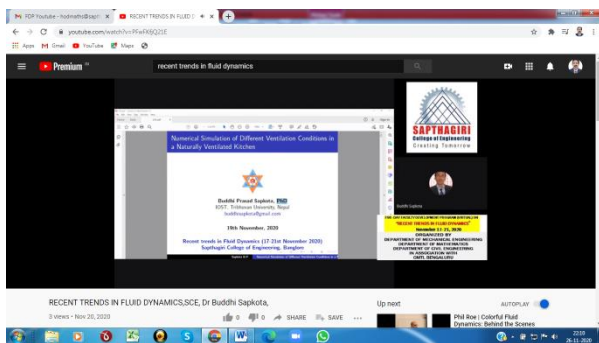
PDF Youtube - hodmechsce@sapt ×
RECENT TRENDS IN FLUID D ×
+
youtube.com/watch?v=PFeRKBjQ21E
Apps
Gmail
YouTube
Maps

Premium
recent trends in fluid dynamics

Numerical Simulation of Different Ventilation Conditions in a Naturally Ventilated Kitchen

Buddhi Prasad Sapkota, PhD
IOST, Tribhuvan University, Nepal
buddhisapkota@gmail.com

19th November, 2020

Recent trends in Fluid Dynamics (17-21st November 2020)
Sapthagiri College of Engineering, Banglore

SAPTHAGIRI
College of Engineering
Creating Tomorrow

Buddhi Sapkota

"RECENT TRENDS IN FLUID DYNAMICS"
November 17-21, 2020
ORGANIZED BY
DEPARTMENT OF MECHANICAL ENGINEERING
DEPARTMENT OF MATHEMATICS
DEPARTMENT OF CIVIL ENGINEERING
IN ASSOCIATION WITH
CMTI, BENGALURU

RECENT TRENDS IN FLUID DYNAMICS,SCE, Dr Buddhi Sapkota,
3 views • Nov 20, 2020
0
0
SHARE
SAVE
...
Up next
AUTOPLAY
Phil Roe | Colorful Fluid Dynamics: Behind the Scenes

22:19
26-11-2020